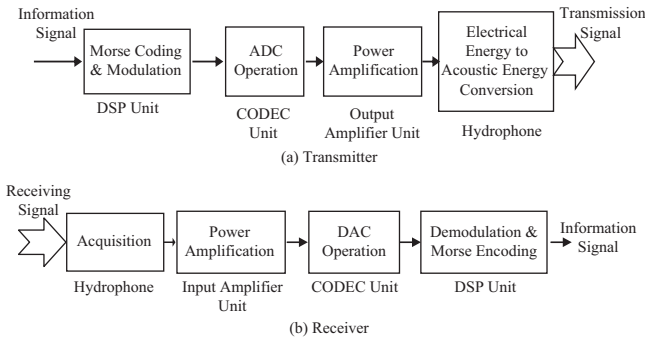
Information Signal

Morse Coding & Modulation

DSP Unit

ADC Operation

CODEC Unit

Power Amplification

Output Amplifier Unit

Electrical Energy to Acoustic Energy Conversion

Hydrophone

Transmission Signal

(a) Transmitter

Receiving Signal

Acquisition

Hydrophone

Power Amplification

Input Amplifier Unit

DAC Operation

CODEC Unit

Demodulation & Morse Encoding

DSP Unit

Information Signal

(b) Receiver